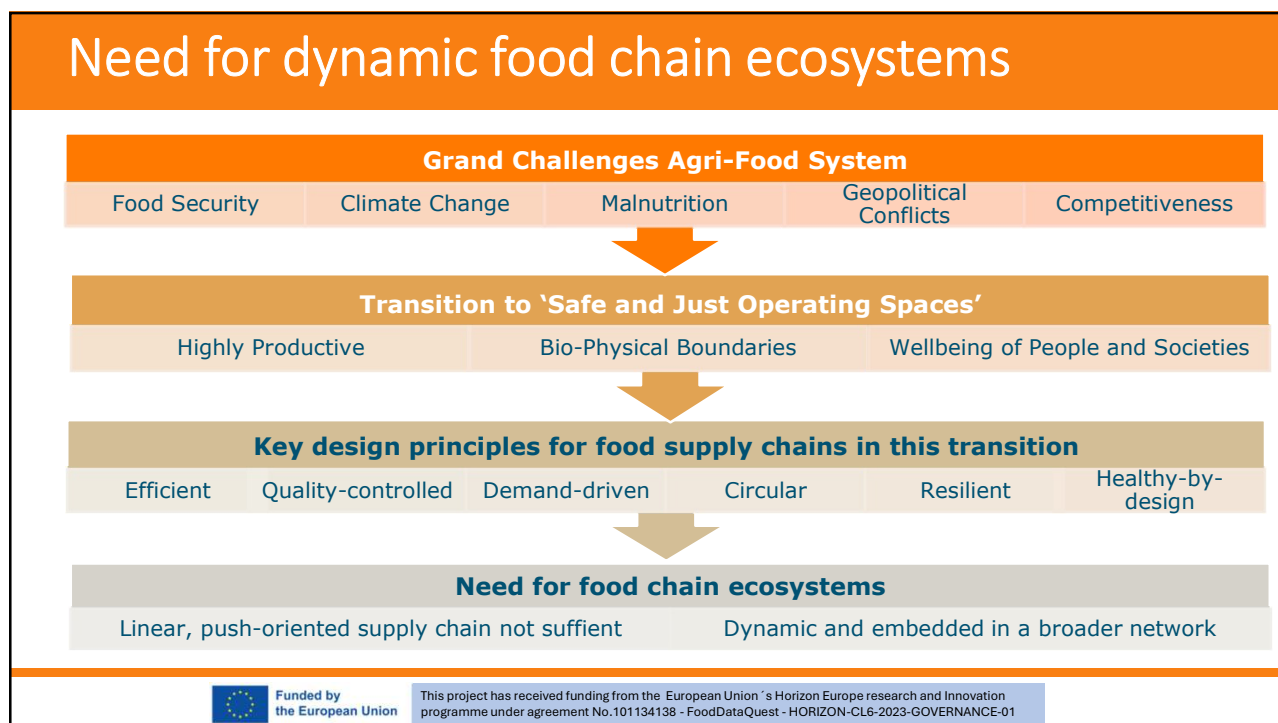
Need for dynamic food chain ecosystems

Grand Challenges Agri-Food System

| Food Security | Climate Change | Malnutrition | Geopolitical Conflicts | Competitiveness |
|---|---|---|---|---|

Transition to ‘Safe and Just Operating Spaces’

| Highly Productive | Bio-Physical Boundaries | Wellbeing of People and Societies |
|---|---|---|

Key design principles for food supply chains in this transition

| Efficient | Quality-controlled | Demand-driven | Circular | Resilient | Healthy-by-design |
|---|---|---|---|---|---|

Need for food chain ecosystems

| Linear, push-oriented supply chain not suffient | Dynamic and embedded in a broader network |
|---|---|

Funded by the European Union

This project has received funding from the European Union´s Horizon Europe research and Innovation programme under agreement No.101134138 - FoodDataQuest - HORIZON-CL6-2023-GOVERNANCE-01